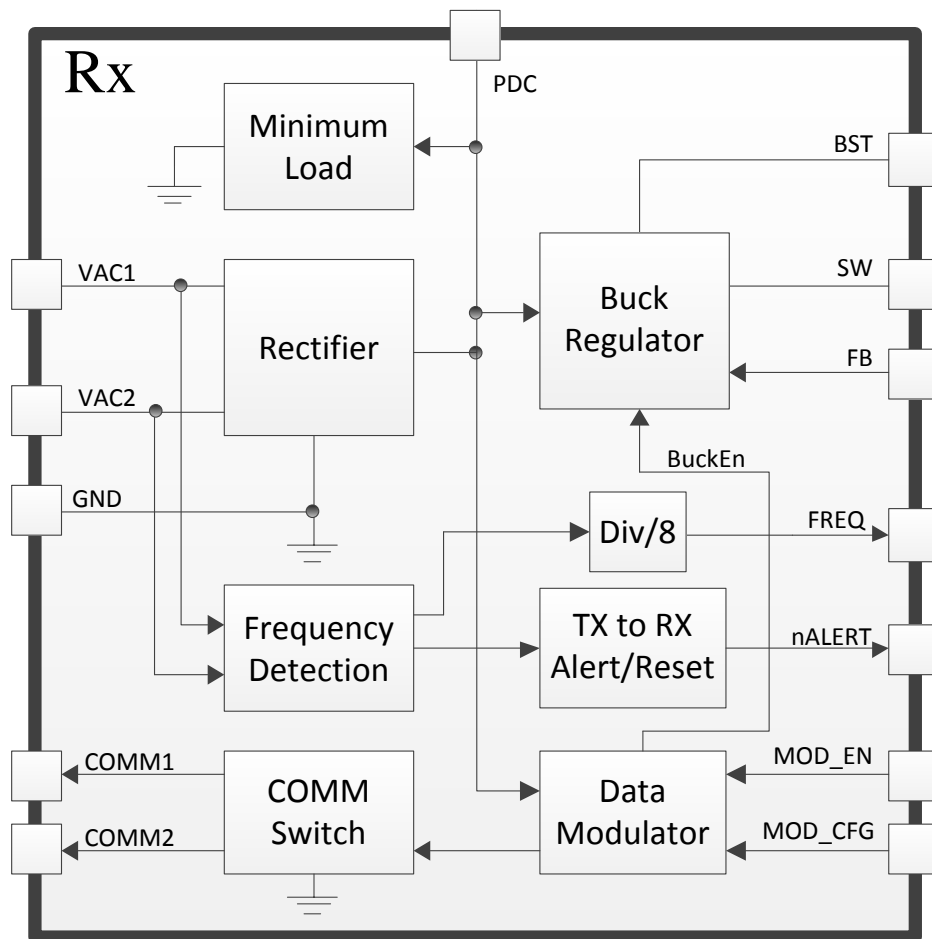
Rx

PDC

Minimum Load

BST

VAC1

Rectifier

Buck Regulator

SW

VAC2

FB

GND

BuckEn

Div/8

FREQ

Frequency Detection

TX to RX Alert/Reset

nALERT

COMM1

COMM Switch

Data Modulator

MOD_EN

COMM2

MOD_CFG